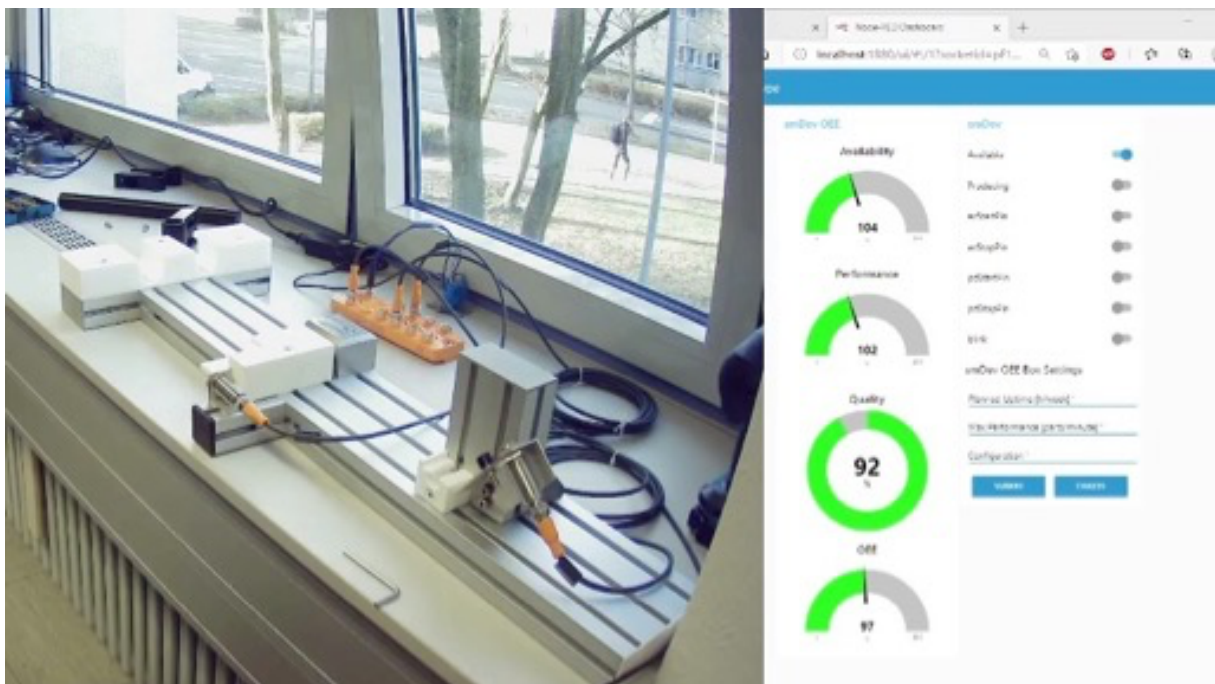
Node-RED Dashboard

localhost:1880/ui/#!/1?socketid=pF1...

omDev OEE

Availability

104

Performance

102

Quality

92

%

OEE

97

omDev

Available

Producing

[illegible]

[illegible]

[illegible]

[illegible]

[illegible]

omDev OEE Box Settings

Planned Uptime (h/week)

Max Performance (parts/minute)

Configuration

SUBMIT

CANCEL